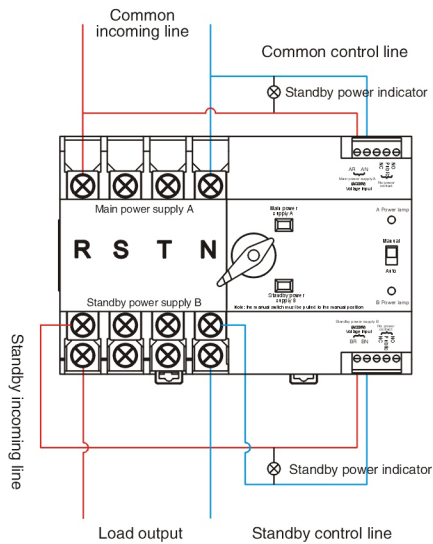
Common incoming line

Common control line

Standby power indicator

AR AN
Main power supply A
AC220V
Voltage Input

No power no input

Main power supply A

A Power lamp

R S T N

Main power supply A

Manual

Auto

Standby power supply B

B Power lamp

Standby power supply B

Note: the manual switch must be pulled to the manual position

Standby power supply B
AC220V
Voltage Input
BR BN

No power no input

Standby incoming line

Standby power indicator

Load output

Standby control line